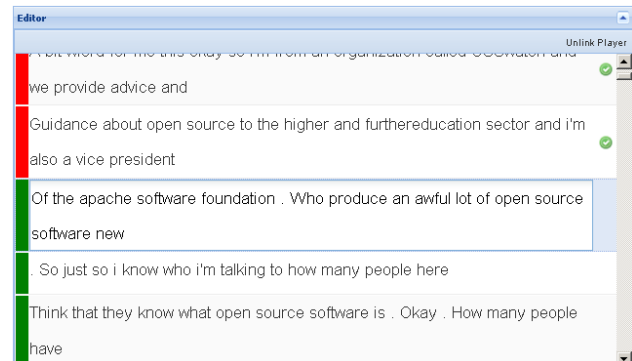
Editor

Unlink Player

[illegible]

we provide advice and

Guidance about open source to the higher and furthereducation sector and i'm also a vice president

Of the apache software foundation . Who produce an awful lot of open source software new

. So just so i know who i'm talking to how many people here

Think that they know what open source software is . Okay . How many people have